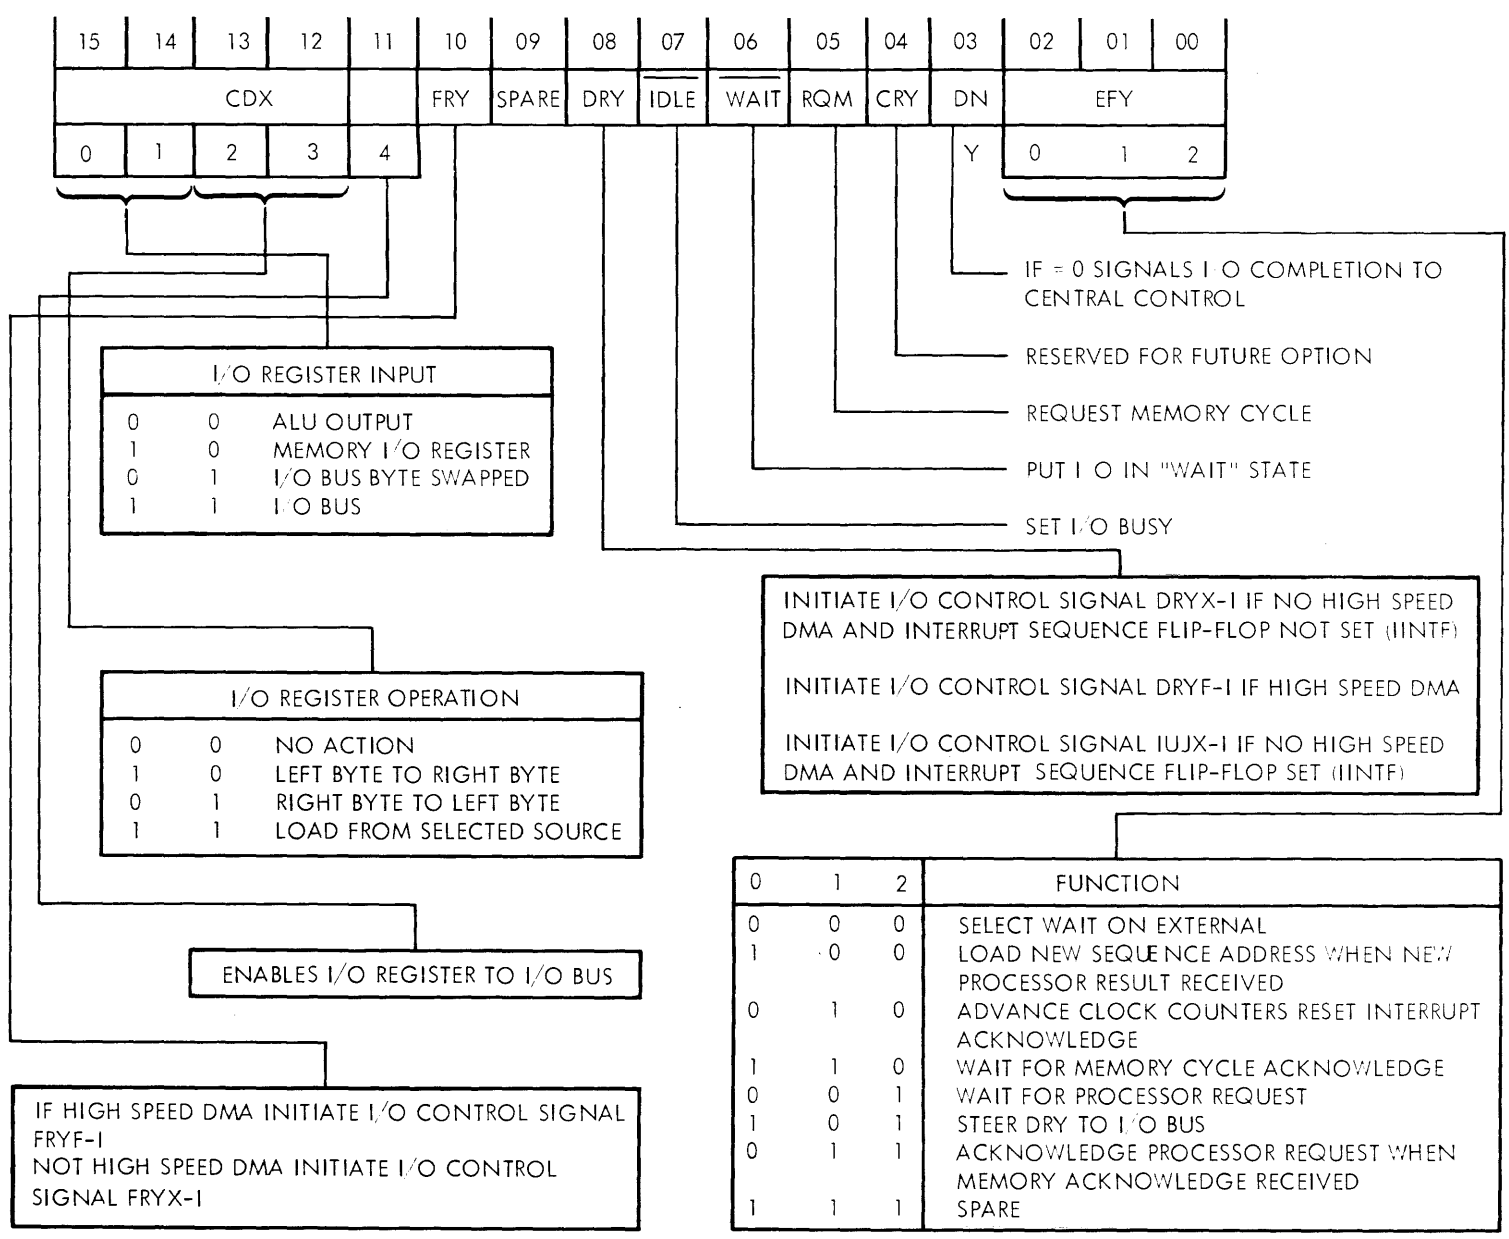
| 15 | 14 | 13 | 12 | 11 | 10 | 09 | 08 | 07 | 06 | 05 | 04 | 03 | 02 | 01 | 00 |
|---|---|---|---|---|---|---|---|---|---|---|---|---|---|---|---|
| CDX | | | | | FRY | SPARE | DRY | $\overline{IDLE}$ | $\overline{WAIT}$ | RQM | CRY | DN | EFY | | |
| 0 | 1 | 2 | 3 | 4 | | | | | | | | Y | 0 | 1 | 2 |

IF = 0 SIGNALS I/O COMPLETION TO CENTRAL CONTROL

RESERVED FOR FUTURE OPTION

REQUEST MEMORY CYCLE

PUT I/O IN "WAIT" STATE

SET I/O BUSY

I/O REGISTER INPUT

| | | |
|---|---|---|
| 0 | 0 | ALU OUTPUT |
| 1 | 0 | MEMORY I/O REGISTER |
| 0 | 1 | I/O BUS BYTE SWAPPED |
| 1 | 1 | I/O BUS |

INITIATE I/O CONTROL SIGNAL DRYX-I IF NO HIGH SPEED DMA AND INTERRUPT SEQUENCE FLIP-FLOP NOT SET (IINTF)

INITIATE I/O CONTROL SIGNAL DRYF-I IF HIGH SPEED DMA

INITIATE I/O CONTROL SIGNAL IUJX-I IF NO HIGH SPEED DMA AND INTERRUPT SEQUENCE FLIP-FLOP SET (IINTF)

I/O REGISTER OPERATION

| | | |
|---|---|---|
| 0 | 0 | NO ACTION |
| 1 | 0 | LEFT BYTE TO RIGHT BYTE |
| 0 | 1 | RIGHT BYTE TO LEFT BYTE |
| 1 | 1 | LOAD FROM SELECTED SOURCE |

ENABLES I/O REGISTER TO I/O BUS

IF HIGH SPEED DMA INITIATE I/O CONTROL SIGNAL FRYF-I
NOT HIGH SPEED DMA INITIATE I/O CONTROL SIGNAL FRYX-I

| 0 | 1 | 2 | FUNCTION |
|---|---|---|---|
| 0 | 0 | 0 | SELECT WAIT ON EXTERNAL |
| 1 | 0 | 0 | LOAD NEW SEQUENCE ADDRESS WHEN NEW PROCESSOR RESULT RECEIVED |
| 0 | 1 | 0 | ADVANCE CLOCK COUNTERS RESET INTERRUPT ACKNOWLEDGE |
| 1 | 1 | 0 | WAIT FOR MEMORY CYCLE ACKNOWLEDGE |
| 0 | 0 | 1 | WAIT FOR PROCESSOR REQUEST |
| 1 | 0 | 1 | STEER DRY TO I/O BUS |
| 0 | 1 | 1 | ACKNOWLEDGE PROCESSOR REQUEST WHEN MEMORY ACKNOWLEDGE RECEIVED |
| 1 | 1 | 1 | SPARE |